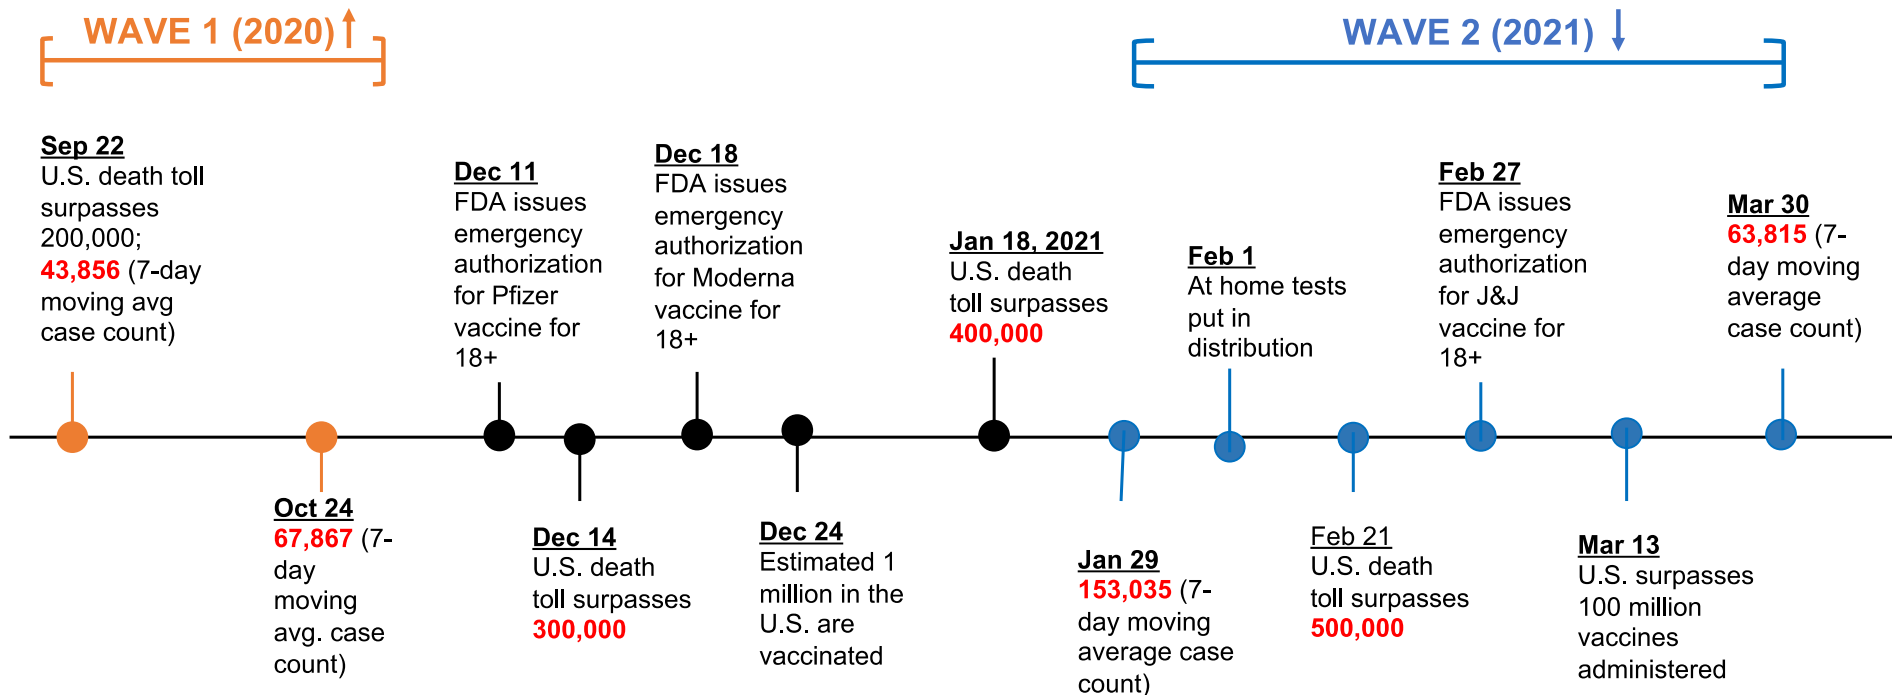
WAVE 1 (2020)

WAVE 2 (2021)

Sep 22
U.S. death toll surpasses 200,000; 43,856 (7-day moving avg case count)

Dec 11
FDA issues emergency authorization for Pfizer vaccine for 18+

Dec 18
FDA issues emergency authorization for Moderna vaccine for 18+

Jan 18, 2021
U.S. death toll surpasses 400,000

Feb 1
At home tests put in distribution

Feb 27
FDA issues emergency authorization for J&J vaccine for 18+

Mar 30
63,815 (7-day moving average case count)

Oct 24
67,867 (7-day moving avg. case count)

Dec 14
U.S. death toll surpasses 300,000

Dec 24
Estimated 1 million in the U.S. are vaccinated

Jan 29
153,035 (7-day moving average case count)

Feb 21
U.S. death toll surpasses 500,000

Mar 13
U.S. surpasses 100 million vaccines administered